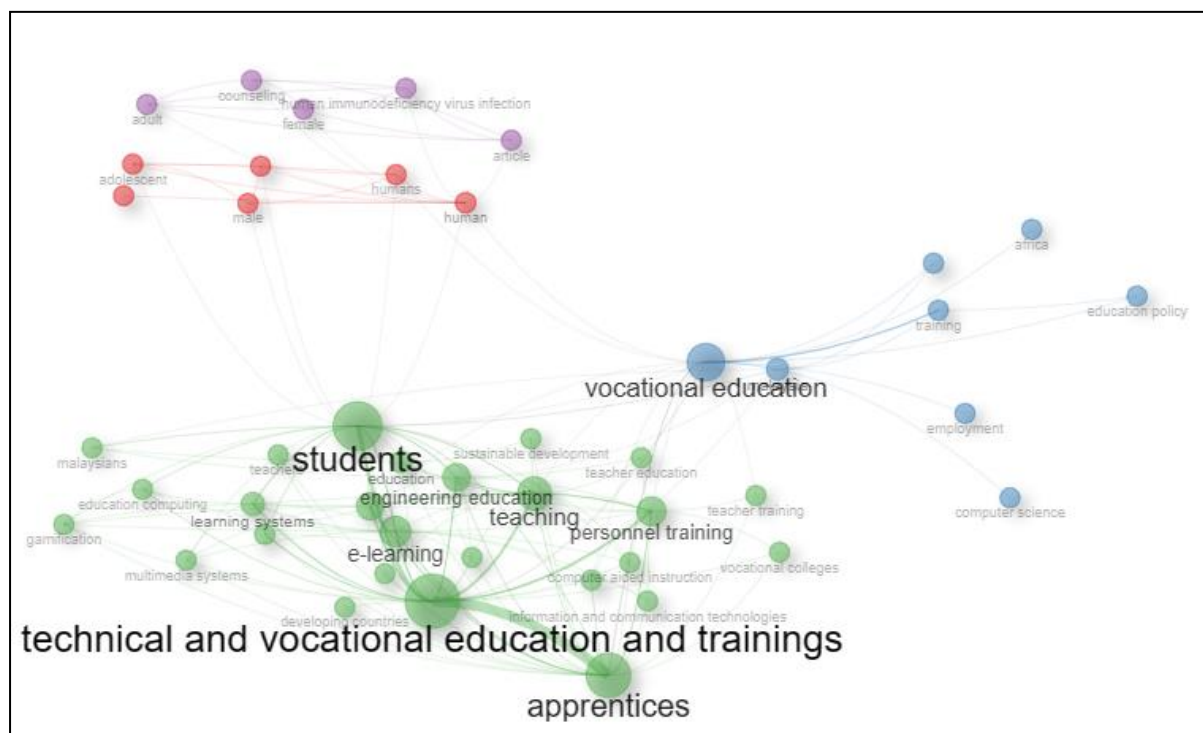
counseling
human immunodeficiency virus infection
adult
female
article
adolescent
humans
male
human
africa
training
education policy
vocational education
employment
computer science
students
malaysians
teacher
sustainable development
teacher education
education
education computing
engineering education
teaching
teacher training
gamification
learning systems
personnel training
e-learning
multimedia systems
computer aided instruction
vocational colleges
developing countries
information and communication technologies
technical and vocational education and trainings
apprentices